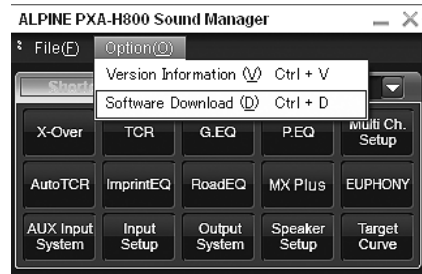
ALPINE PXA-H800 Sound Manager

File(F) Option(O)

Version Information (V) Ctrl + V
Software Download (D) Ctrl + D

Short

| X-Over | TCR | G.EQ | P.EQ | Multi Ch. Setup |
|---|---|---|---|---|
| AutoTCR | ImprintEQ | RoadEQ | MX Plus | EUPHONY |
| AUX Input System | Input Setup | Output System | Speaker Setup | Target Curve |